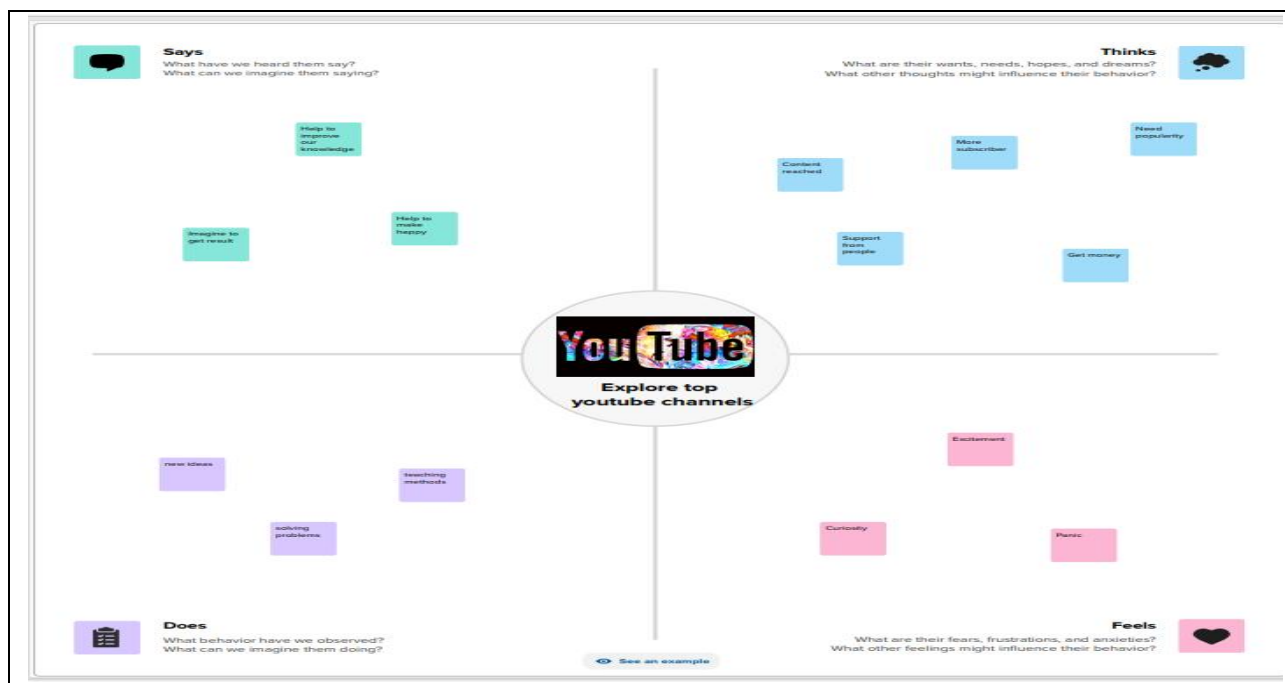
Says
What have we heard them say?
What can we imagine them saying?

Help to improve our knowledge

Imagine to get result

Help to make happy

Thinks
What are their wants, needs, hopes, and dreams?
What other thoughts might influence their behavior?

More subscriber

Need popularity

Content reached

Support from people

Get money

YouTube
Explore top youtube channels

new ideas

teaching methods

solving problems

Excitement

Curiosity

Panic

Does
What behavior have we observed?
What can we imagine them doing?

See an example

Feels
What are their fears, frustrations, and anxieties?
What other feelings might influence their behavior?